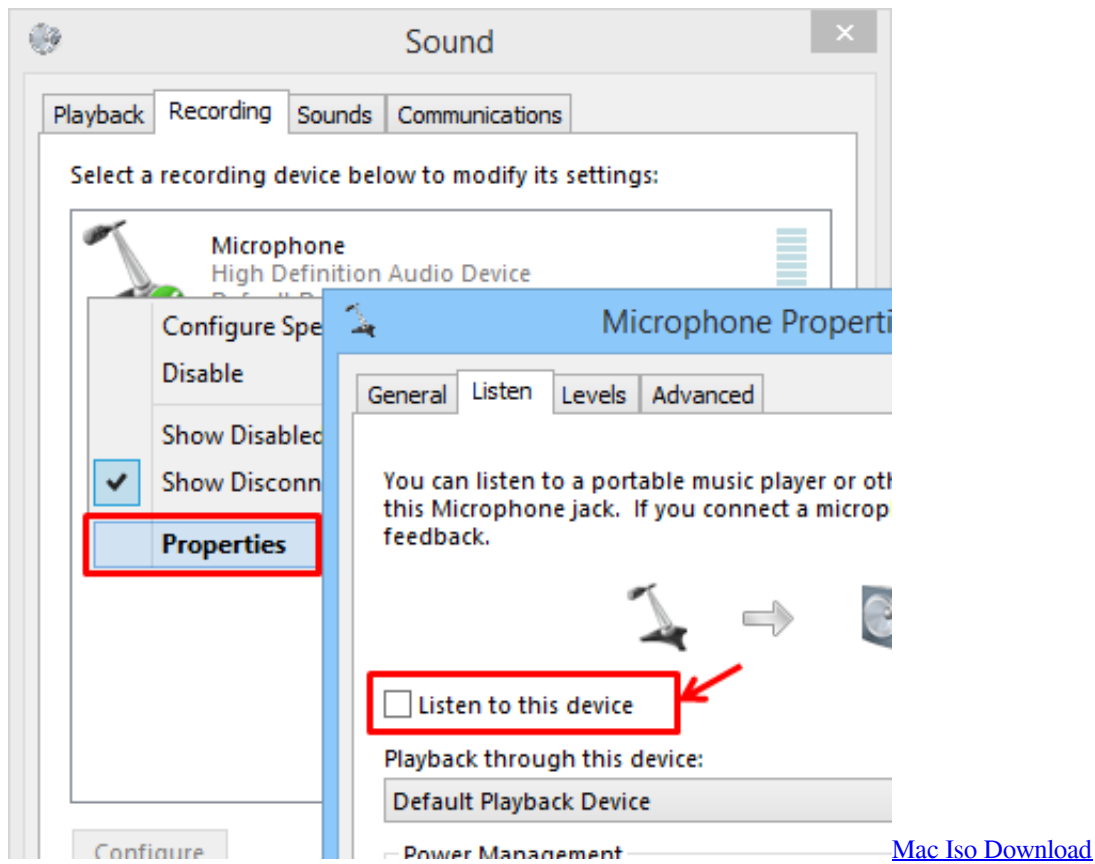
Sound

Playback Recording Sounds Communications

Select a recording device below to modify its settings:

Microphone
High Definition Audio Device
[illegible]

Configure Spe
Disable
Show Disabled
Show Disconn
Properties

Microphone Properti

General Listen Levels Advanced

You can listen to a portable music player or oth this Microphone jack. If you connect a microp feedback.

Listen to this device

Playback through this device:

Default Playback Device

Power Management

Configure

Mac Iso Download